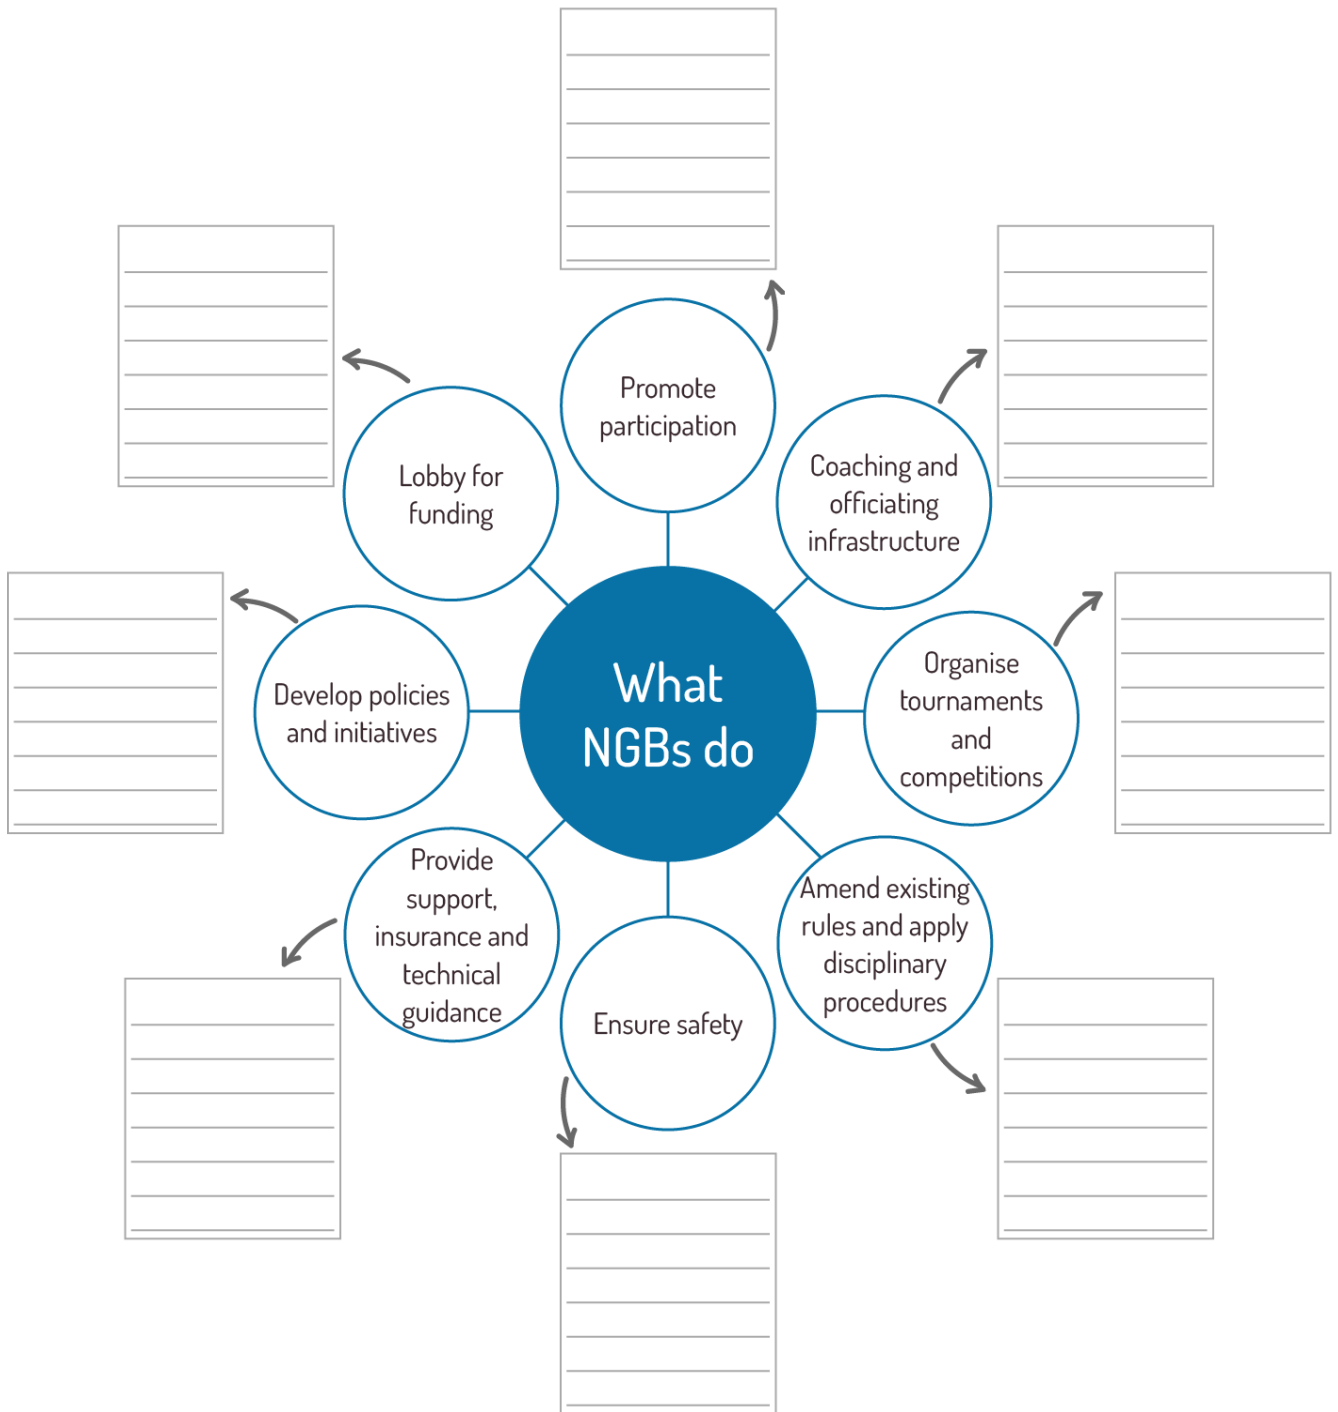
What NGBs do

Promote participation

Coaching and officiating infrastructure

Organise tournaments and competitions

Amend existing rules and apply disciplinary procedures

Ensure safety

Provide support, insurance and technical guidance

Develop policies and initiatives

Lobby for funding